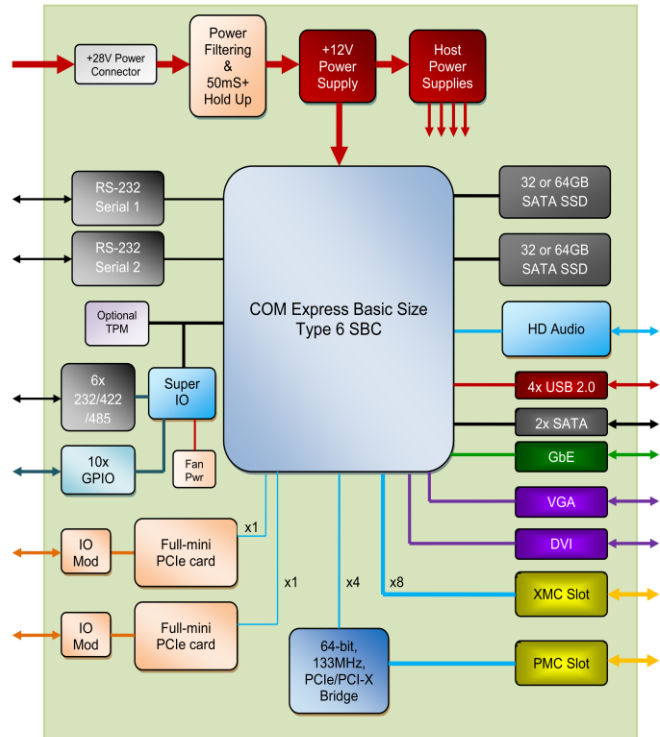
+28V Power Connector

Power Filtering & 50mS+ Hold Up

+12V Power Supply

Host Power Supplies

RS-232 Serial 1

RS-232 Serial 2

Optional TPM

6x 232/422 /485

Super IO

10x GPIO

Fan Pwr

COM Express Basic Size Type 6 SBC

32 or 64GB SATA SSD

32 or 64GB SATA SSD

HD Audio

4x USB 2.0

2x SATA

GbE

VGA

DVI

XMC Slot

PMC Slot

IO Mod

Full-mini PCIe card

x1

IO Mod

Full-mini PCIe card

x1

x4

x8

64-bit, 133MHz, PCIe/PCI-X Bridge